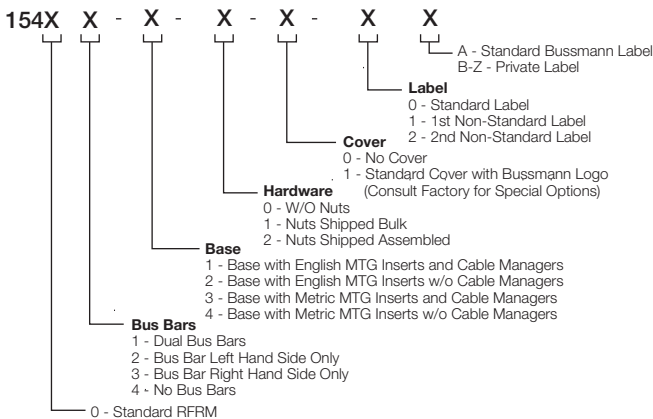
154X X - X - X - X - X X

A - Standard Bussmann Label
B-Z - Private Label

**Label**
0 - Standard Label
1 - 1st Non-Standard Label
2 - 2nd Non-Standard Label

**Cover**
0 - No Cover
1 - Standard Cover with Bussmann Logo (Consult Factory for Special Options)

**Hardware**
0 - W/O Nuts
1 - Nuts Shipped Bulk
2 - Nuts Shipped Assembled

**Base**
1 - Base with English MTG Inserts and Cable Managers
2 - Base with English MTG Inserts w/o Cable Managers
3 - Base with Metric MTG Inserts and Cable Managers
4 - Base with Metric MTG Inserts w/o Cable Managers

**Bus Bars**
1 - Dual Bus Bars
2 - Bus Bar Left Hand Side Only
3 - Bus Bar Right Hand Side Only
4 - No Bus Bars

0 - Standard RFRM